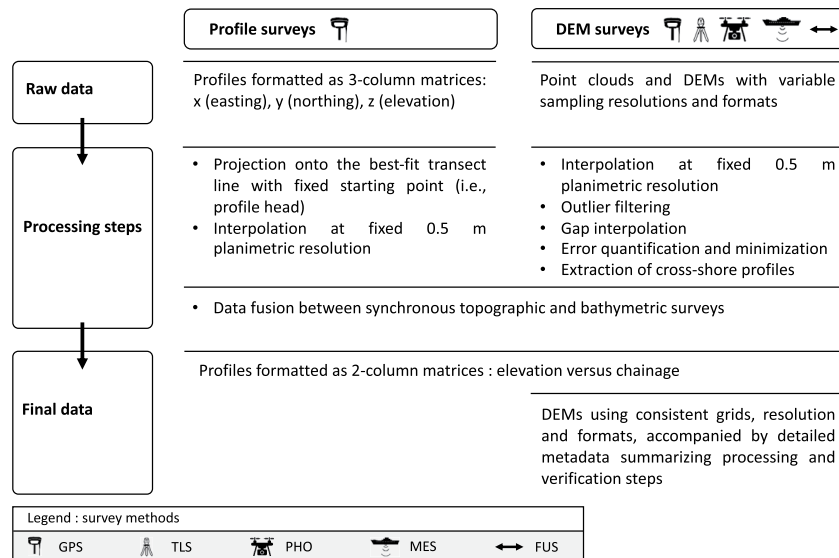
Profile surveys

DEM surveys

Raw data

Profiles formatted as 3-column matrices: x (easting), y (northing), z (elevation)

Point clouds and DEMs with variable sampling resolutions and formats

Processing steps

- Projection onto the best-fit transect line with fixed starting point (i.e., profile head)
- Interpolation at fixed 0.5 m planimetric resolution

- Interpolation at fixed 0.5 m planimetric resolution
- Outlier filtering
- Gap interpolation
- Error quantification and minimization
- Extraction of cross-shore profiles

- Data fusion between synchronous topographic and bathymetric surveys

Final data

Profiles formatted as 2-column matrices : elevation versus chainage

DEMs using consistent grids, resolution and formats, accompanied by detailed metadata summarizing processing and verification steps

Legend : survey methods

GPS TLS PHO MES FUS